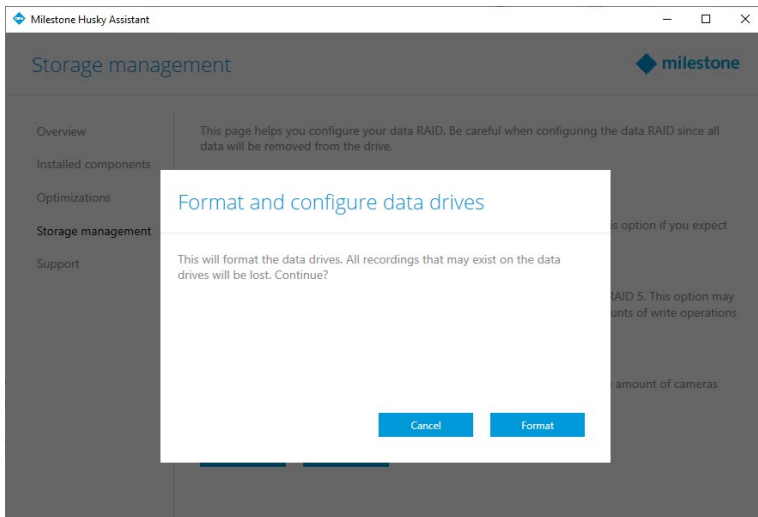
Milestone Husky Assistant

Storage management

milestone

Overview

Installed components

Optimizations

Storage management

Support

This page helps you configure your data RAID. Be careful when configuring the data RAID since all data will be removed from the drive.

s option if you expect

RAID 5. This option may

unts of write operations

e amount of cameras

Format and configure data drives

This will format the data drives. All recordings that may exist on the data drives will be lost. Continue?

Cancel

Format